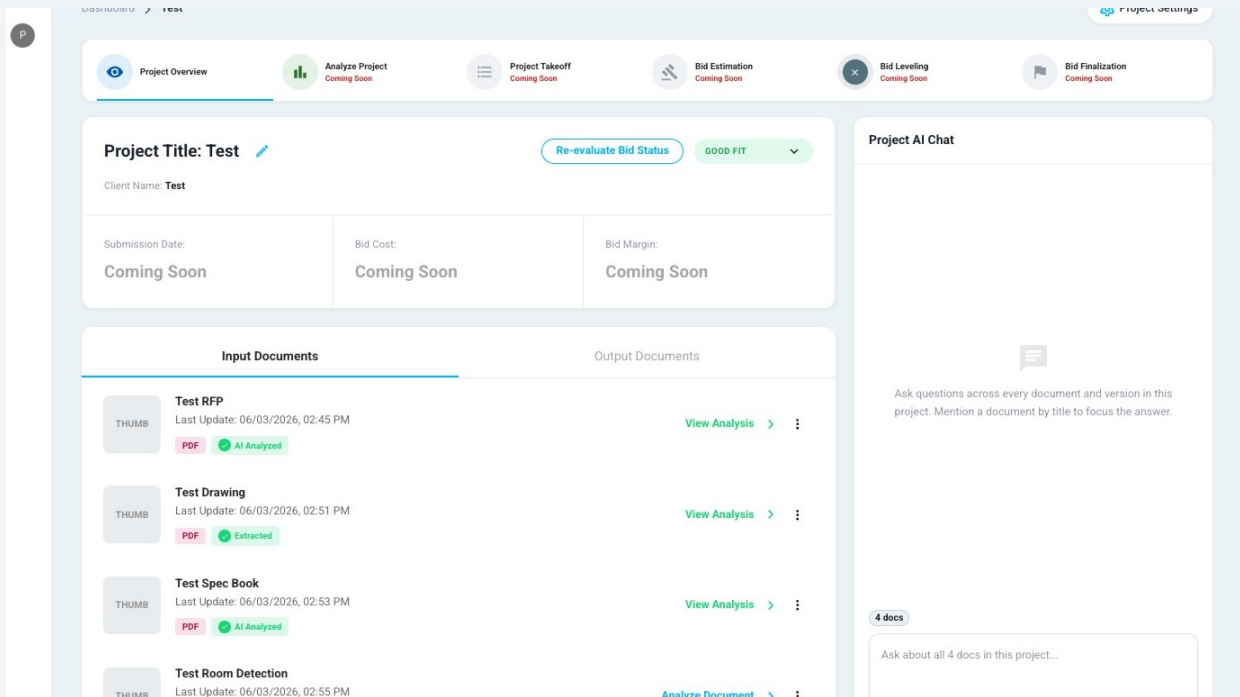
P

Dashboard > Test

Project Settings

Project Overview

Analyze Project
Coming Soon

Project Takeoff
Coming Soon

Bid Estimation
Coming Soon

Bid Leveling
Coming Soon

Bid Finalization
Coming Soon

Project Title: Test

Re-evaluate Bid Status

GOOD FIT

Client Name: Test

Submission Date:
Coming Soon

Bid Cost:
Coming Soon

Bid Margin:
Coming Soon

Input Documents

Output Documents

THUMB
Test RFP
Last Update: 06/03/2026, 02:45 PM
PDF
AI Analyzed
View Analysis >

THUMB
Test Drawing
Last Update: 06/03/2026, 02:51 PM
PDF
Extracted
View Analysis >

THUMB
Test Spec Book
Last Update: 06/03/2026, 02:53 PM
PDF
AI Analyzed
View Analysis >

THUMB
Test Room Detection
Last Update: 06/03/2026, 02:55 PM
Analyze Document >

Project AI Chat

Ask questions across every document and version in this project. Mention a document by title to focus the answer.

4 docs

Ask about all 4 docs in this project...